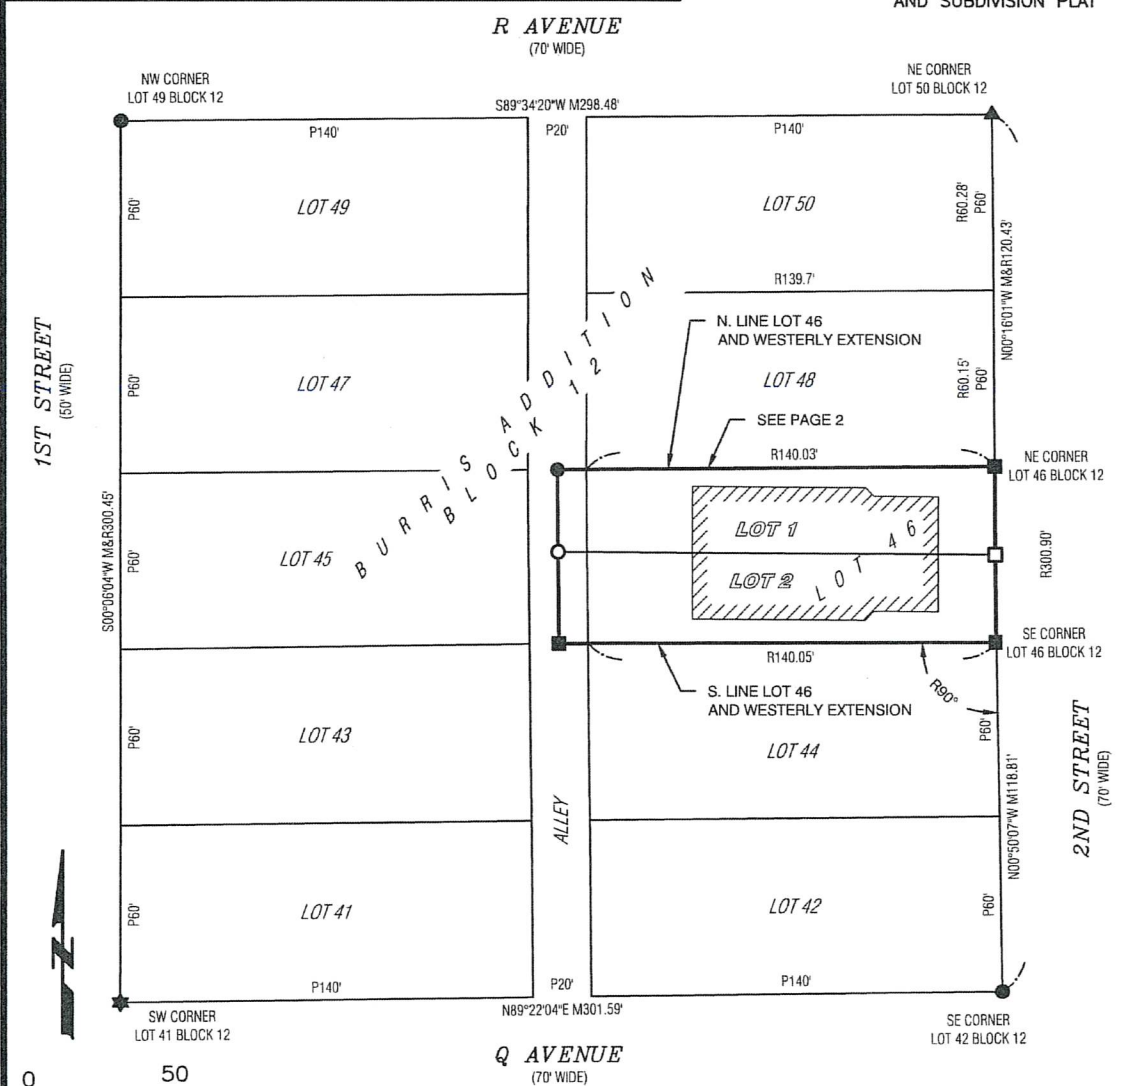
AND SUBDIVISION PLAT

R AVENUE
(70' WIDE)

NW CORNER
LOT 49 BLOCK 12

S89°34'20"W M298.48'

NE CORNER
LOT 50 BLOCK 12

P140'
P20'
P140'

P60'
LOT 49
LOT 50
R60.28'
P60'
N00°16'01"W M&R120.43'

R139.7'

BURRIS ADDITION
BLOCK 12

N. LINE LOT 46
AND WESTERLY EXTENSION

1ST STREET
(50' WIDE)

P60'
LOT 47
LOT 48
R60.15'
P60'

SEE PAGE 2

R140.03'

NE CORNER
LOT 46 BLOCK 12

LOT 1
LOT 2
LOT 46

S00°06'04"W M&R300.45'
P60'
LOT 45
R300.90'

R140.05'

SE CORNER
LOT 46 BLOCK 12

S. LINE LOT 46
AND WESTERLY EXTENSION

R90°

P60'
LOT 43
LOT 44
P60'
N00°50'07"W M118.81'

2ND STREET
(70' WIDE)

ALLEY

P60'
LOT 41
LOT 42
P60'

P140'
P20'
P140'

SW CORNER
LOT 41 BLOCK 12

N89°22'04"E M301.59'

SE CORNER
LOT 42 BLOCK 12

Q AVENUE
(70' WIDE)

0
50